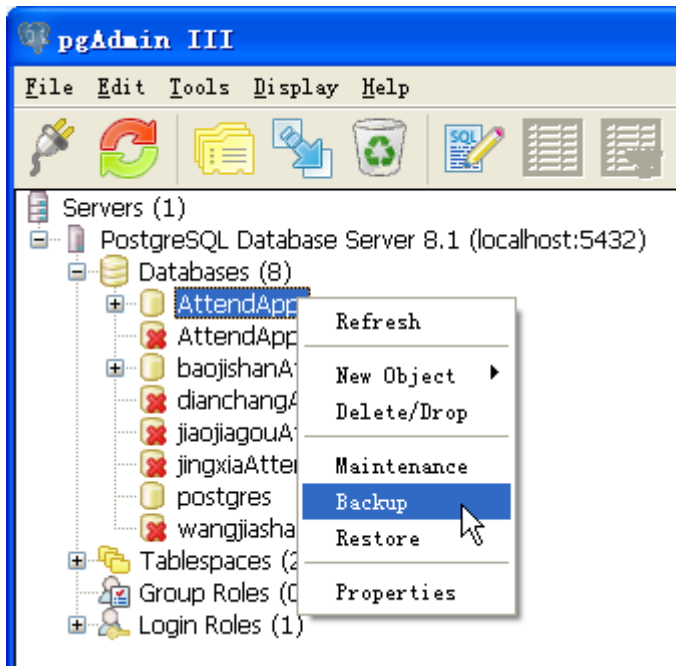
pgAdmin III

File Edit Tools Display Help

Servers (1)
PostgreSQL Database Server 8.1 (localhost:5432)
Databases (8)
AttendApp
AttendApp
baojishanA
dianchangA
jiaojiagouA
jingxiaAtte
postgres
wangjiasha
Tablespaces (2
Group Roles (0
Login Roles (1)

Refresh
New Object
Delete/Drop
Maintenance
Backup
Restore
Properties